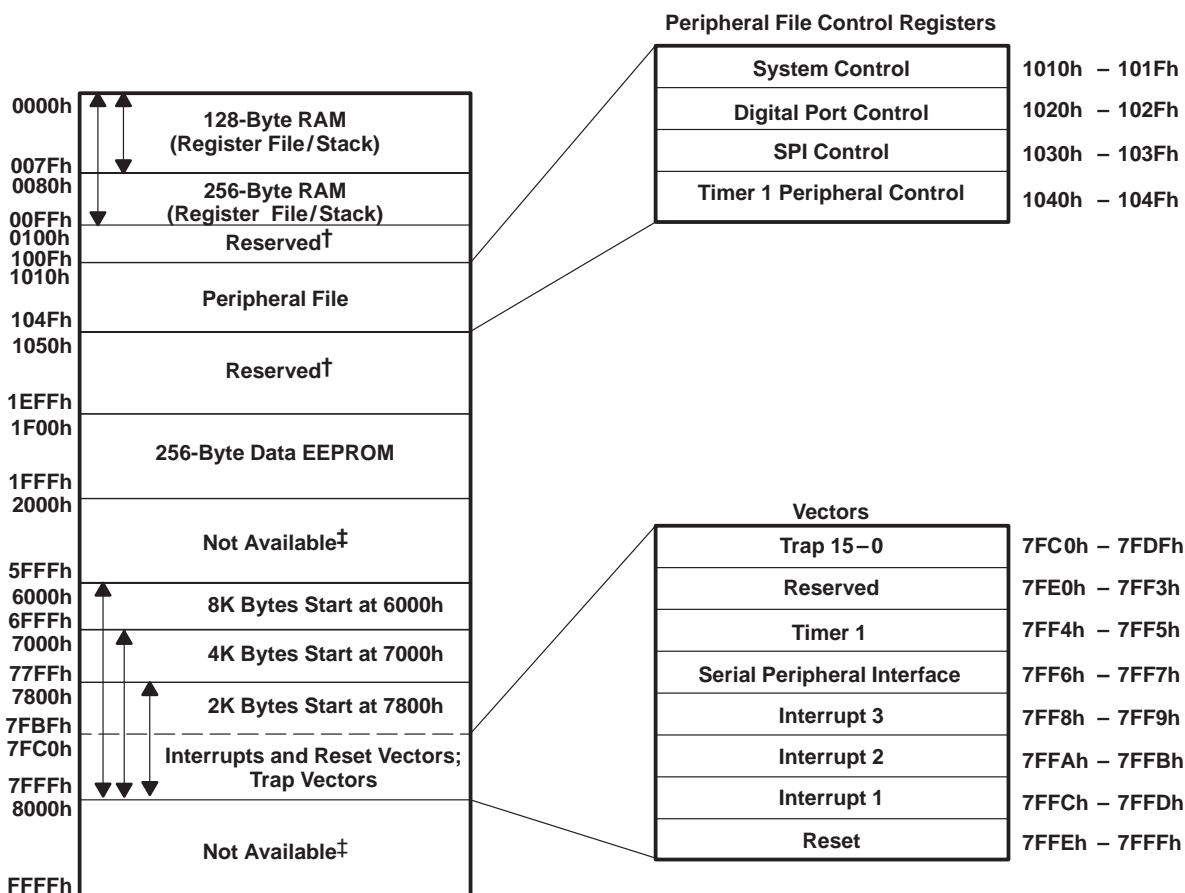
Peripheral File Control Registers

| | |
|---|---|
| System Control | 1010h – 101Fh |
| Digital Port Control | 1020h – 102Fh |
| SPI Control | 1030h – 103Fh |
| Timer 1 Peripheral Control | 1040h – 104Fh |

| | |
|---|---|
| 0000h – 007Fh | 128-Byte RAM (Register File/Stack) |
| 0080h – 00FFh | 256-Byte RAM (Register File/Stack) |
| 0100h – 100Fh | Reserved† |
| 1010h – 104Fh | Peripheral File |
| 1050h – 1EFFh | Reserved† |
| 1F00h – 1FFFh | 256-Byte Data EEPROM |
| 2000h – 5FFFh | Not Available‡ |
| 6000h – 6FFFh | 8K Bytes Start at 6000h |
| 7000h – 77FFh | 4K Bytes Start at 7000h |
| 7800h – 7FBFh | 2K Bytes Start at 7800h |
| 7FC0h – 7FFFh | Interrupts and Reset Vectors; Trap Vectors |
| 8000h – FFFFh | Not Available‡ |

Vectors

| | |
|---|---|
| Trap 15 – 0 | 7FC0h – 7FDFh |
| Reserved | 7FE0h – 7FF3h |
| Timer 1 | 7FF4h – 7FF5h |
| Serial Peripheral Interface | 7FF6h – 7FF7h |
| Interrupt 3 | 7FF8h – 7FF9h |
| Interrupt 2 | 7FFAh – 7FFBh |
| Interrupt 1 | 7FFCh – 7FFDh |
| Reset | 7FFEh – 7FFFh |